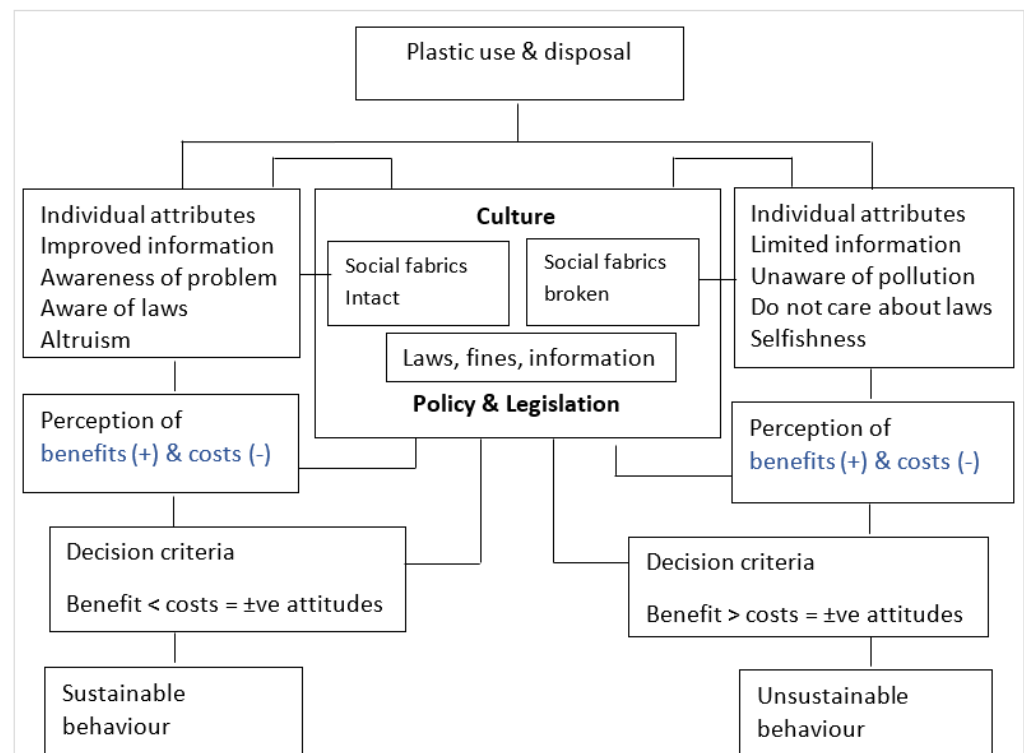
Plastic use & disposal

Individual attributes
Improved information
Awareness of problem
Aware of laws
Altruism

Culture

Social fabrics Intact

Social fabrics broken

Laws, fines, information

Policy & Legislation

Individual attributes
Limited information
Unaware of pollution
Do not care about laws
Selfishness

Perception of benefits (+) & costs (-)

Perception of benefits (+) & costs (-)

Decision criteria

Benefit < costs = ±ve attitudes

Decision criteria

Benefit > costs = ±ve attitudes

Sustainable behaviour

Unsustainable behaviour